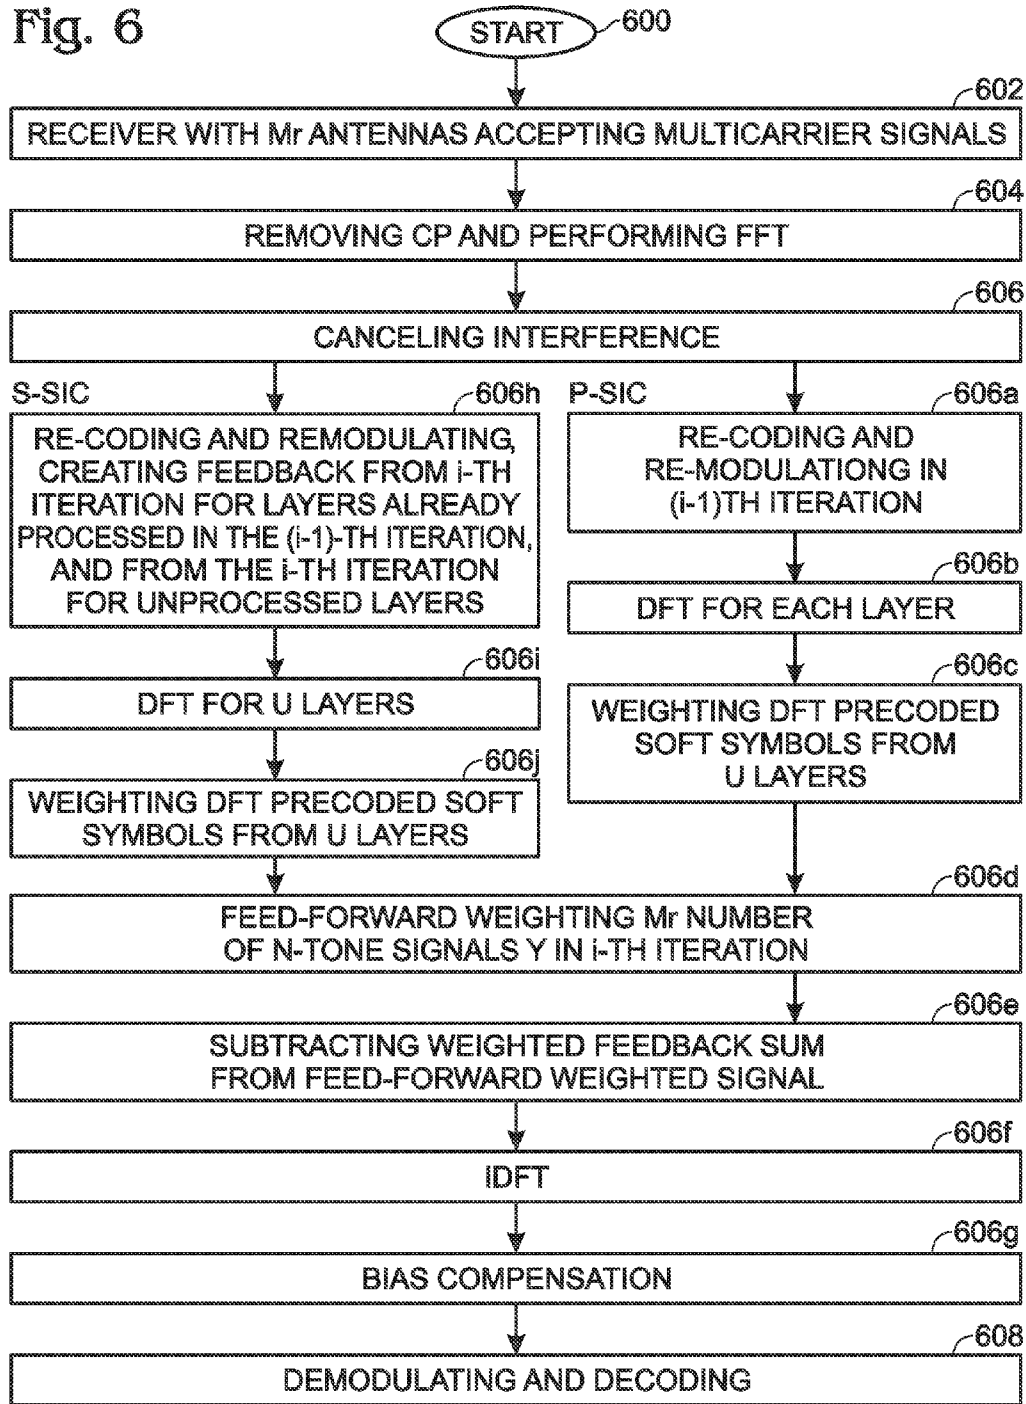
Fig. 6

START 600

602
RECEIVER WITH Mr ANTENNAS ACCEPTING MULTICARRIER SIGNALS

604
REMOVING CP AND PERFORMING FFT

606
CANCELING INTERFERENCE

S-SIC

606h
RE-CODING AND REMODULATING, CREATING FEEDBACK FROM i-TH ITERATION FOR LAYERS ALREADY PROCESSED IN THE (i-1)-TH ITERATION, AND FROM THE i-TH ITERATION FOR UNPROCESSED LAYERS

606i
DFT FOR U LAYERS

606j
WEIGHTING DFT PRECODED SOFT SYMBOLS FROM U LAYERS

P-SIC

606a
RE-CODING AND RE-MODULATIONG IN (i-1)TH ITERATION

606b
DFT FOR EACH LAYER

606c
WEIGHTING DFT PRECODED SOFT SYMBOLS FROM U LAYERS

606d
FEED-FORWARD WEIGHTING Mr NUMBER OF N-TONE SIGNALS Y IN i-TH ITERATION

606e
SUBTRACTING WEIGHTED FEEDBACK SUM FROM FEED-FORWARD WEIGHTED SIGNAL

606f
IDFT

606g
BIAS COMPENSATION

608
DEMODULATING AND DECODING